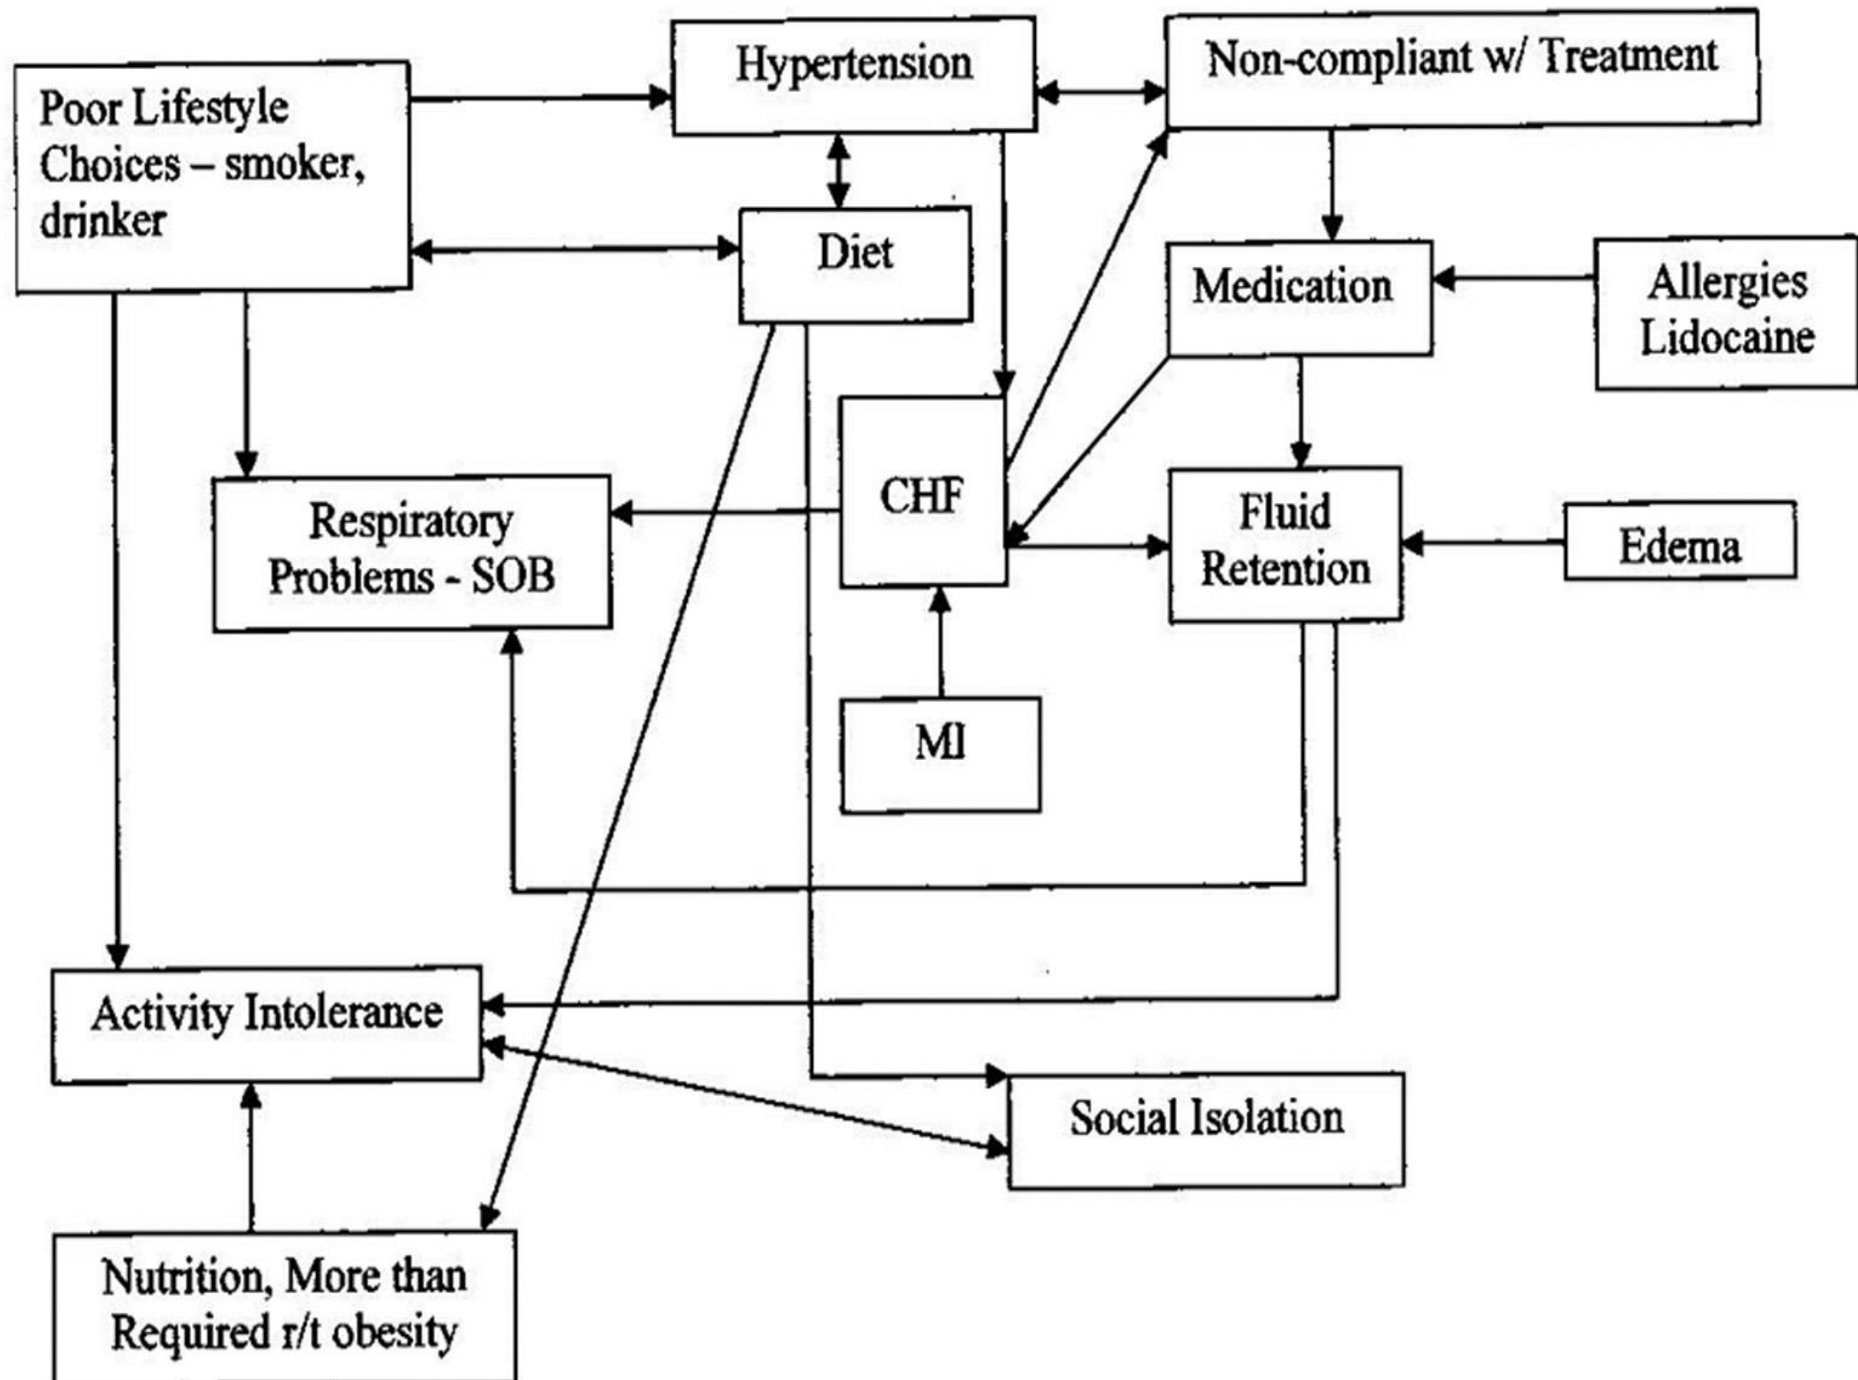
Poor Lifestyle Choices – smoker, drinker

Hypertension

Non-compliant w/ Treatment

Diet

Medication

Allergies Lidocaine

CHF

Respiratory Problems - SOB

Fluid Retention

Edema

MI

Activity Intolerance

Social Isolation

Nutrition, More than Required r/t obesity